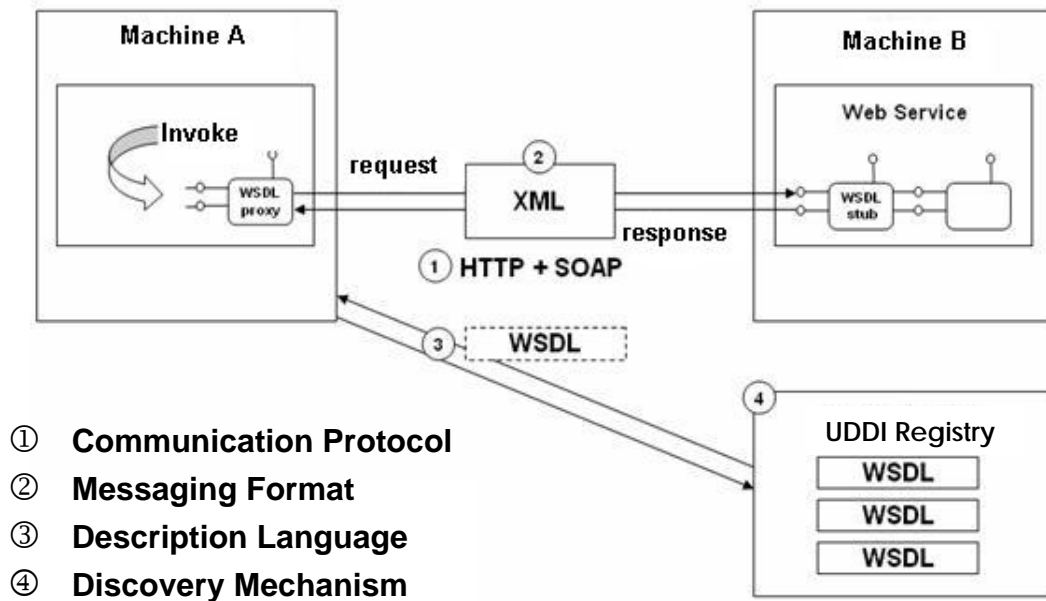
Machine A

Invoke

WSDL proxy

request

2

XML

response

1 HTTP + SOAP

Machine B

Web Service

WSDL stub

3 WSDL

4

UDDI Registry

WSDL

WSDL

WSDL

① Communication Protocol
② Messaging Format
③ Description Language
④ Discovery Mechanism